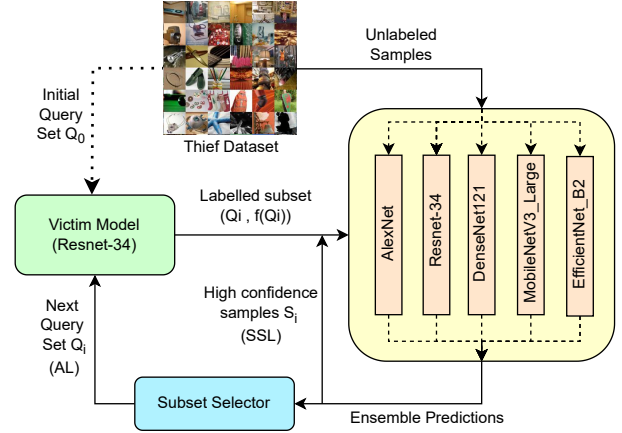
Unlabeled Samples

Initial Query Set $Q_0$

Thief Dataset

Labelled subset (Qi , f(Qi))

Victim Model (Resnet-34)

AlexNet

Resnet-34

DenseNet121

MobileNetV3_Large

EfficientNet_B2

High confidence samples $S_i$ (SSL)

Next Query Set $Q_i$ (AL)

Subset Selector

Ensemble Predictions